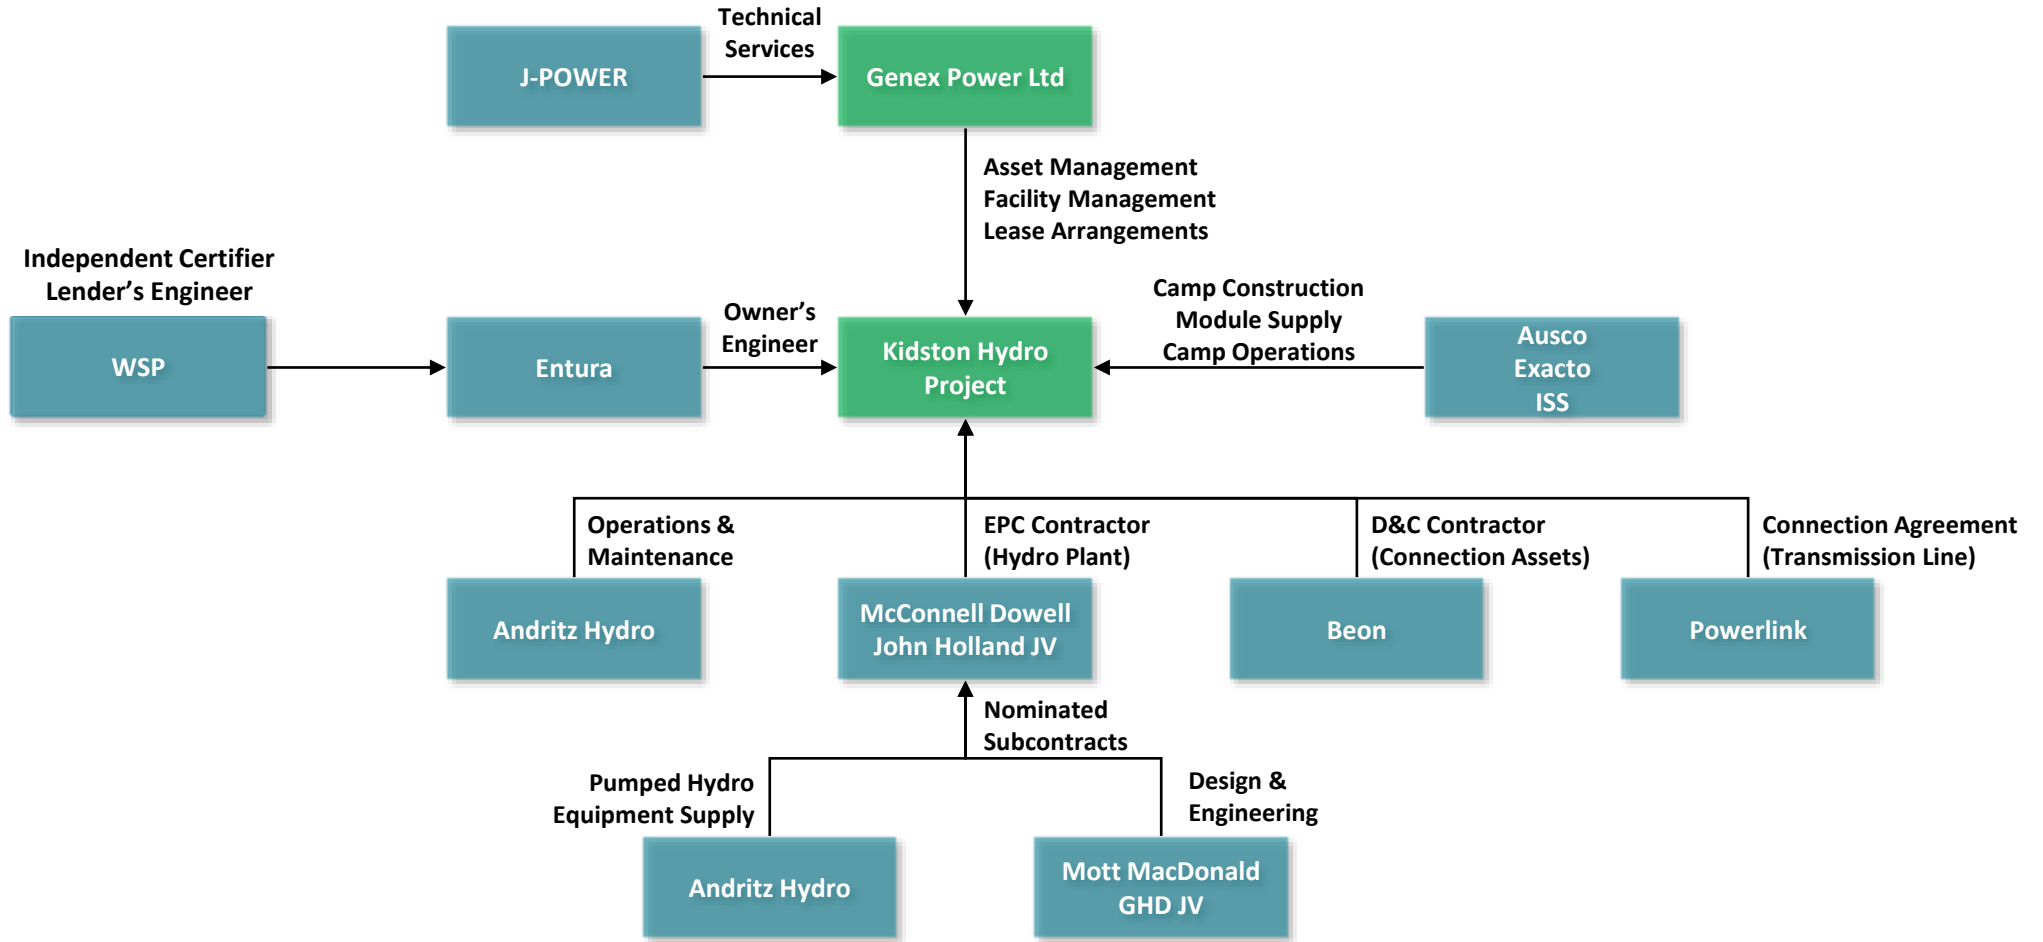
J-POWER

Technical Services

Genex Power Ltd

Asset Management
Facility Management
Lease Arrangements

Independent Certifier
Lender's Engineer

WSP

Entura

Owner's Engineer

Kidston Hydro Project

Camp Construction
Module Supply
Camp Operations

Ausco
Exacto
ISS

Operations & Maintenance

EPC Contractor (Hydro Plant)

D&C Contractor (Connection Assets)

Connection Agreement (Transmission Line)

Andritz Hydro

McConnell Dowell John Holland JV

Beon

Powerlink

Nominated Subcontracts

Pumped Hydro Equipment Supply

Design & Engineering

Andritz Hydro

Mott MacDonald GHD JV